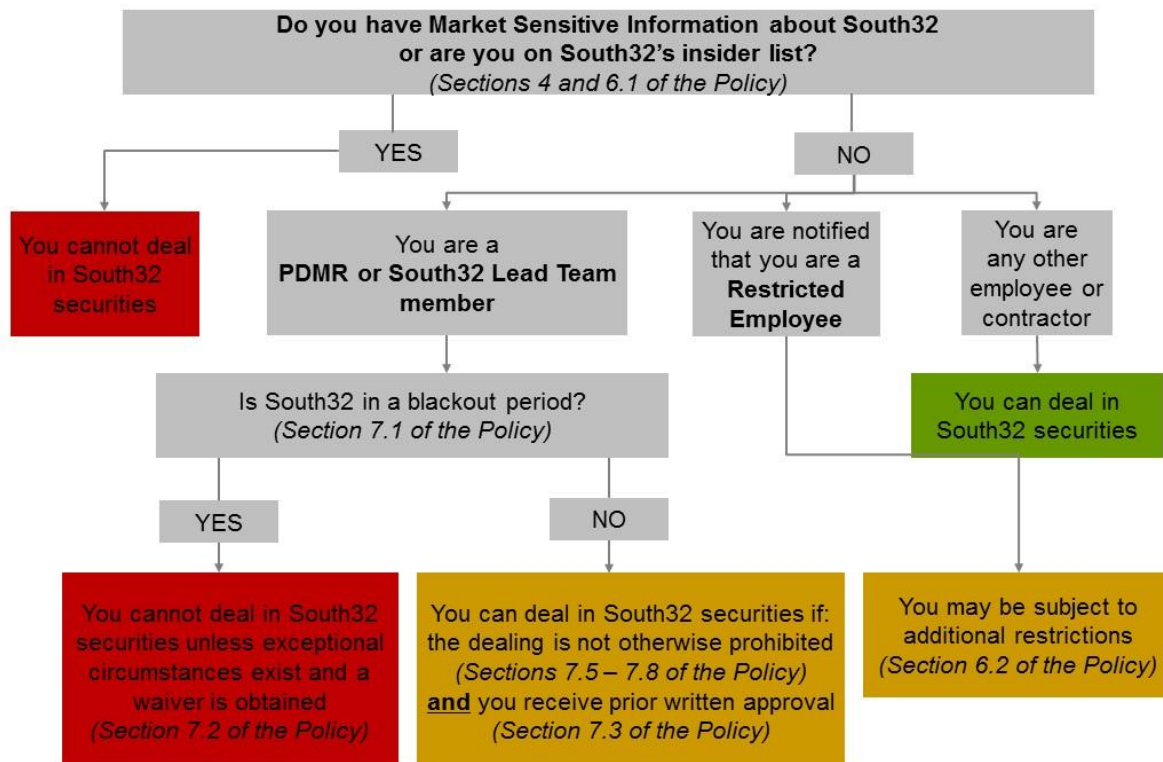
Do you have Market Sensitive Information about South32 or are you on South32's insider list?
(Sections 4 and 6.1 of the Policy)

YES

NO

You cannot deal in South32 securities

You are a PDMR or South32 Lead Team member

You are notified that you are a Restricted Employee

You are any other employee or contractor

You can deal in South32 securities

Is South32 in a blackout period?
(Section 7.1 of the Policy)

YES

NO

You cannot deal in South32 securities unless exceptional circumstances exist and a waiver is obtained
(Section 7.2 of the Policy)

You can deal in South32 securities if: the dealing is not otherwise prohibited
(Sections 7.5 – 7.8 of the Policy)
and you receive prior written approval
(Section 7.3 of the Policy)

You may be subject to additional restrictions
(Section 6.2 of the Policy)